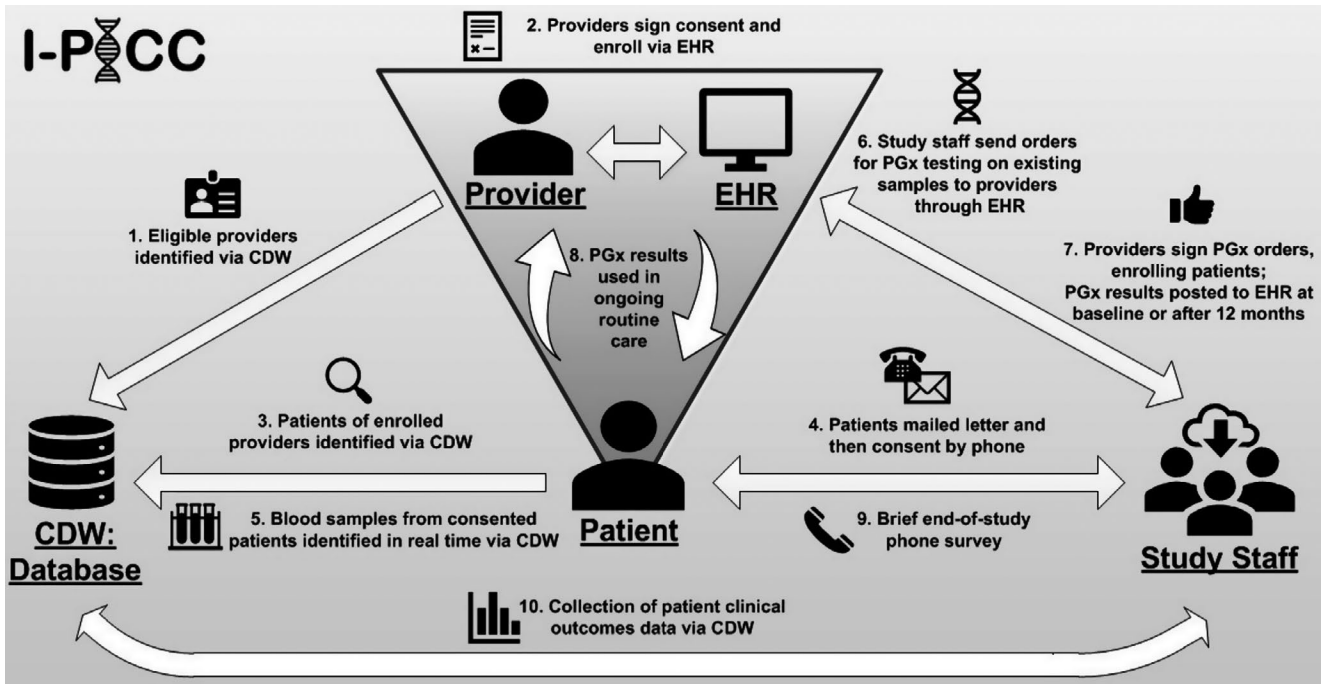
I-PGCC

2. Providers sign consent and enroll via EHR

Provider

EHR

1. Eligible providers identified via CDW

6. Study staff send orders for PGx testing on existing samples to providers through EHR

7. Providers sign PGx orders, enrolling patients; PGx results posted to EHR at baseline or after 12 months

8. PGx results used in ongoing routine care

3. Patients of enrolled providers identified via CDW

4. Patients mailed letter and then consent by phone

5. Blood samples from consented patients identified in real time via CDW

Patient

9. Brief end-of-study phone survey

CDW: Database

Study Staff

10. Collection of patient clinical outcomes data via CDW